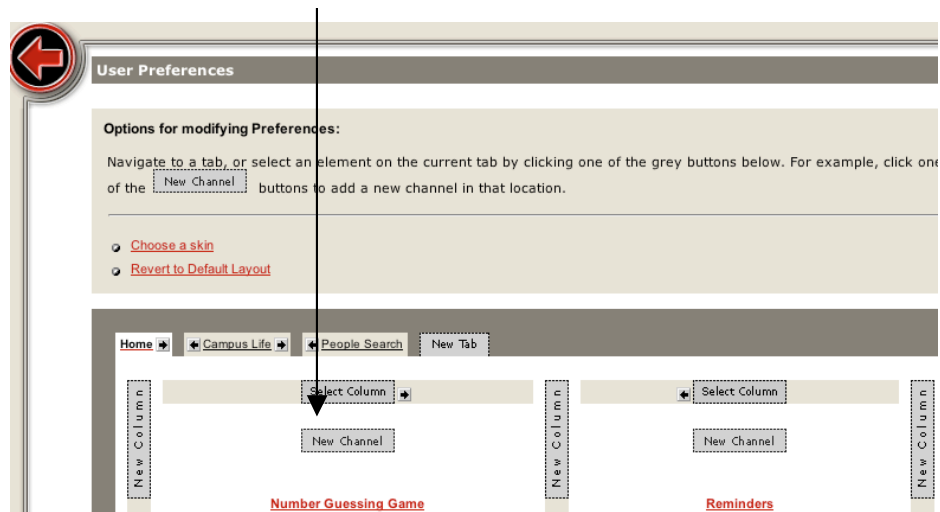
User Preferences

Options for modifying Preferences:

Navigate to a tab, or select an element on the current tab by clicking one of the grey buttons below. For example, click one of the New Channel buttons to add a new channel in that location.

Choose a skin
Revert to Default Layout

Home | Campus Life | People Search | New Tab

New Column | Select Column | New Channel | Number Guessing Game | New Column | Select Column | New Channel | Reminders | New Column